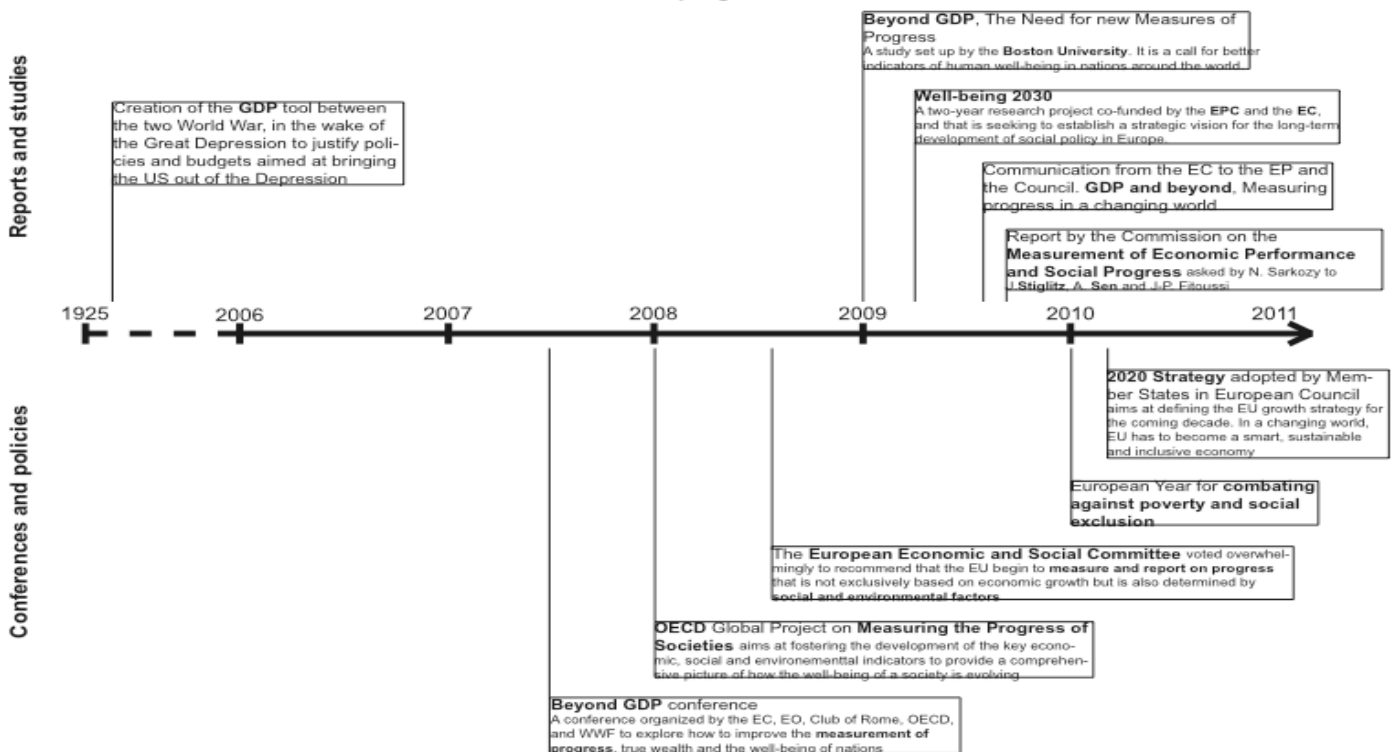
Reports and studies

Creation of the GDP tool between the two World War, in the wake of the Great Depression to justify policies and budgets aimed at bringing the US out of the Depression

Beyond GDP, The Need for new Measures of Progress
A study set up by the Boston University. It is a call for better indicators of human well-being in nations around the world

Well-being 2030
A two-year research project co-funded by the EPC and the EC, and that is seeking to establish a strategic vision for the long-term development of social policy in Europe.

Communication from the EC to the EP and the Council. GDP and beyond, Measuring progress in a changing world

Report by the Commission on the Measurement of Economic Performance and Social Progress asked by N. Sarkozy to J.Stiglitz, A. Sen and J-P. Fitoussi

1925 2006 2007 2008 2009 2010 2011

Conferences and policies

2020 Strategy adopted by Member States in European Council aims at defining the EU growth strategy for the coming decade. In a changing world, EU has to become a smart, sustainable and inclusive economy

European Year for combating against poverty and social exclusion

The European Economic and Social Committee voted overwhelmingly to recommend that the EU begin to measure and report on progress that is not exclusively based on economic growth but is also determined by social and environmental factors

OECD Global Project on Measuring the Progress of Societies aims at fostering the development of the key economic, social and environementtal indicators to provide a comprehensive picture of how the well-being of a society is evolving

Beyond GDP conference
A conference organized by the EC, EO, Club of Rome, OECD, and WWF to explore how to improve the measurement of progress, true wealth and the well-being of nations